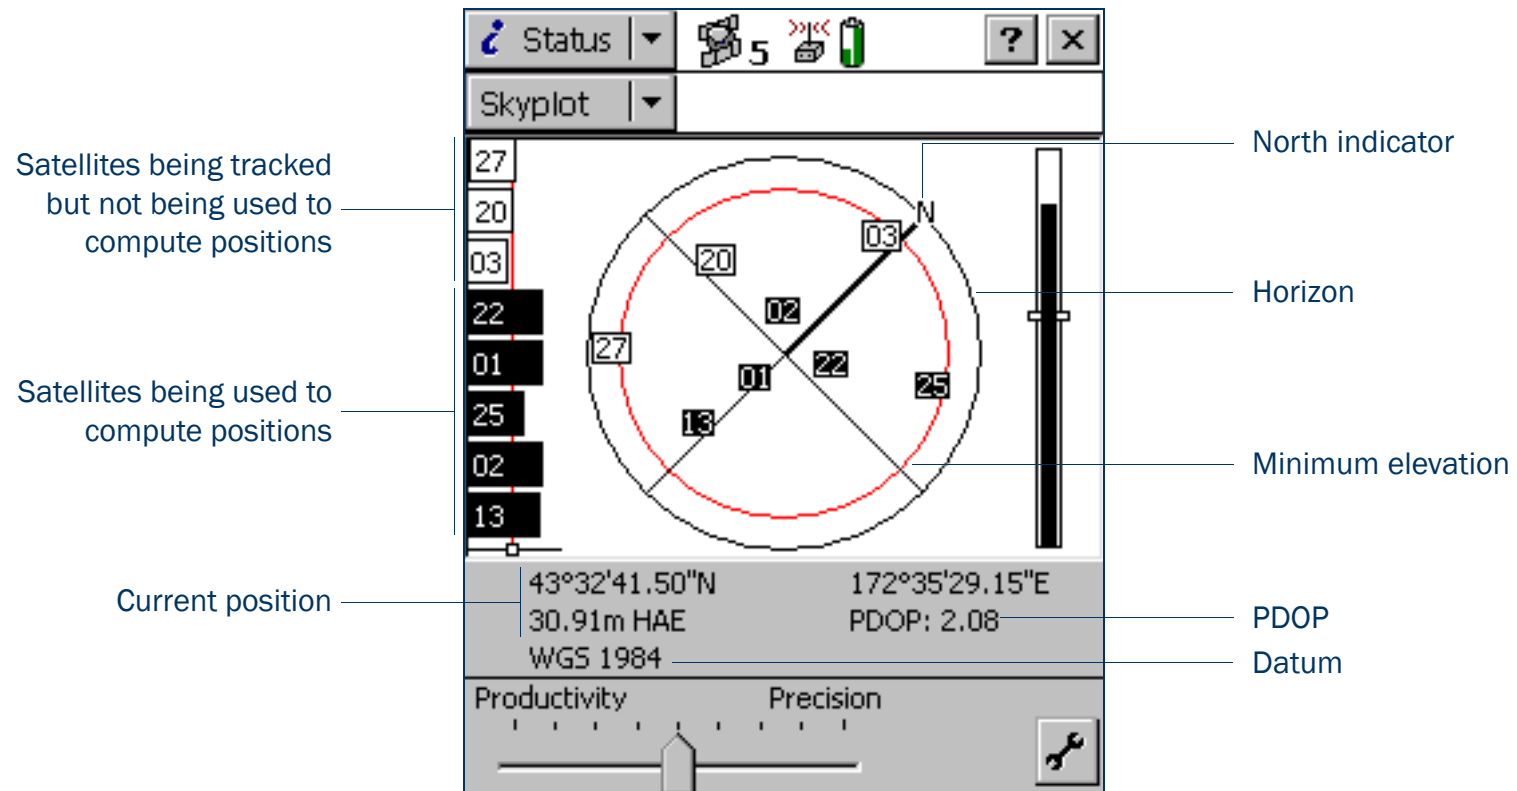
Status

5

?

×

Skyplot

Satellites being tracked but not being used to compute positions

27
20
03
22
01
25
02
13

Satellites being used to compute positions

N
03
20
02
27
22
01
25
13

North indicator

Horizon

Minimum elevation

Current position

43°32'41.50"N
172°35'29.15"E
30.91m HAE
PDOP: 2.08
WGS 1984

PDOP

Datum

Productivity
Precision